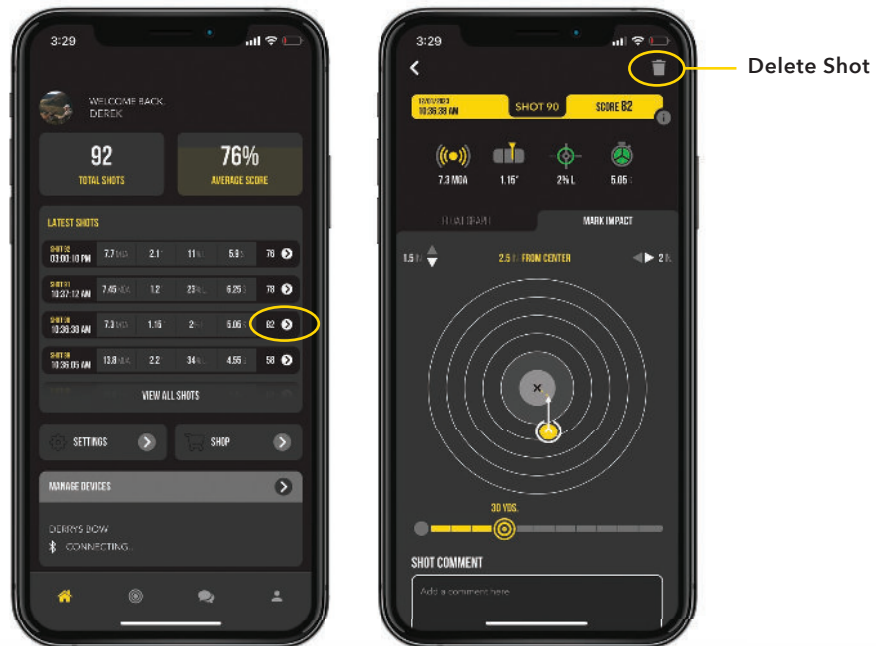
3:29

WELCOME BACK,
DEREK

92
TOTAL SHOTS

76%
AVERAGE SCORE

LATEST SHOTS

| SHOT 92 03:00:10 PM | 7.7 | 2.1 | 11 | 5.9 | 76 |
|---|---|---|---|---|---|
| SHOT 91 10:37:12 AM | 7.45 | 1.2 | 23 | 6.25 | 78 |
| SHOT 90 10:36:38 AM | 7.3 | 1.15 | 2 | 5.05 | 82 |
| SHOT 89 10:36:05 AM | 13.8 | 2.2 | 34 | 4.55 | 58 |

VIEW ALL SHOTS

SETTINGS

SHOP

MANAGE DEVICES

DERRYS BOW
CONNECTING...

3:29

Delete Shot

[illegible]
10:36:38 AM
SHOT 90
SCORE 82

7.3 MOA
1.15"
2% L
5.05

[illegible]
MARK IMPACT

1.5
2.5 FROM CENTER
2

30 YDS.

SHOT COMMENT
Add a comment here